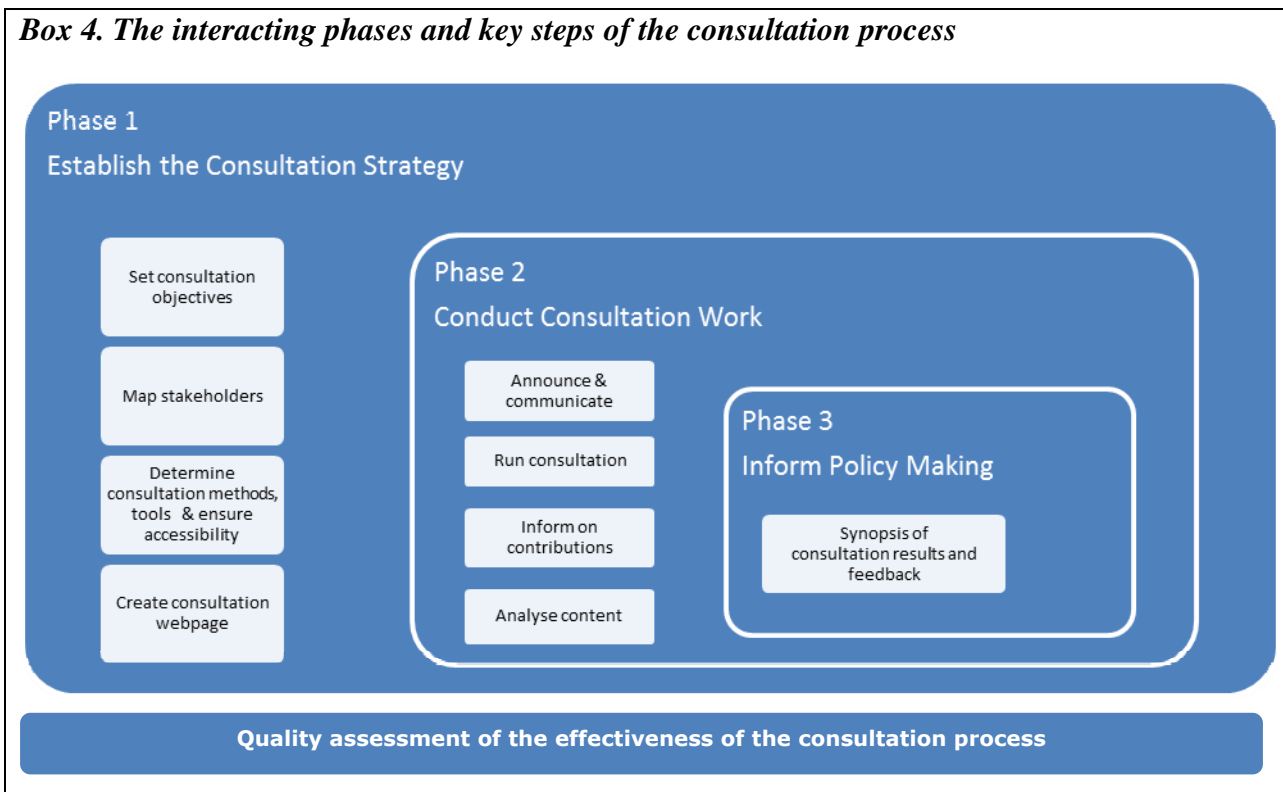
*Box 4. The interacting phases and key steps of the consultation process*

Phase 1

Establish the Consultation Strategy

Set consultation objectives

Map stakeholders

Determine consultation methods, tools & ensure accessibility

Create consultation webpage

Phase 2

Conduct Consultation Work

Announce & communicate

Run consultation

Inform on contributions

Analyse content

Phase 3

Inform Policy Making

Synopsis of consultation results and feedback

Quality assessment of the effectiveness of the consultation process